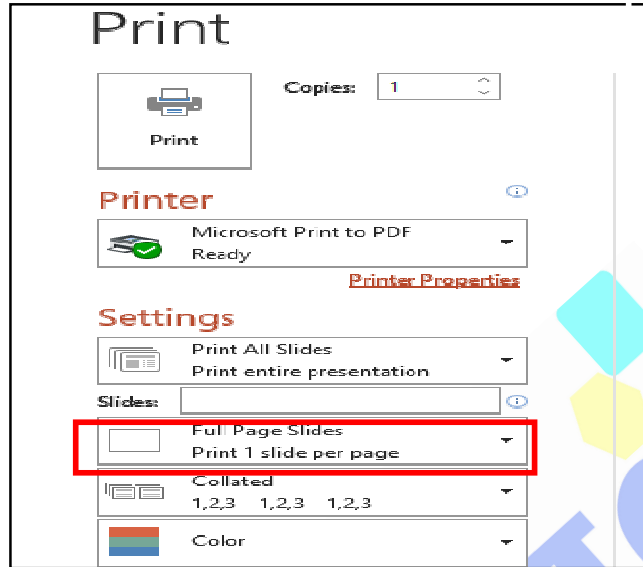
Print

Print

Copies: 1

Printer

Microsoft Print to PDF
Ready

Printer Properties

Settings

Print All Slides
Print entire presentation

Slides:

Full Page Slides
Print 1 slide per page

Collated
1,2,3 1,2,3 1,2,3

Color